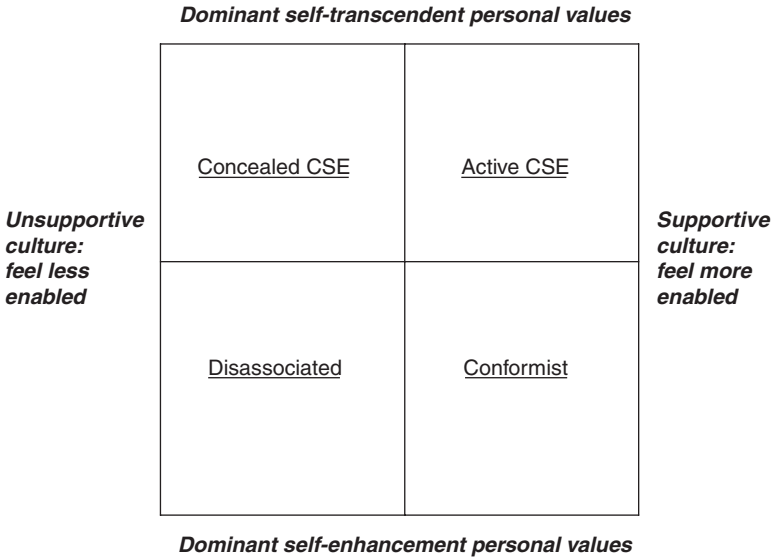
Dominant self-transcendent personal values

Unsupportive culture: feel less enabled

Concealed CSE

Active CSE

Supportive culture: feel more enabled

Disassociated

Conformist

Dominant self-enhancement personal values